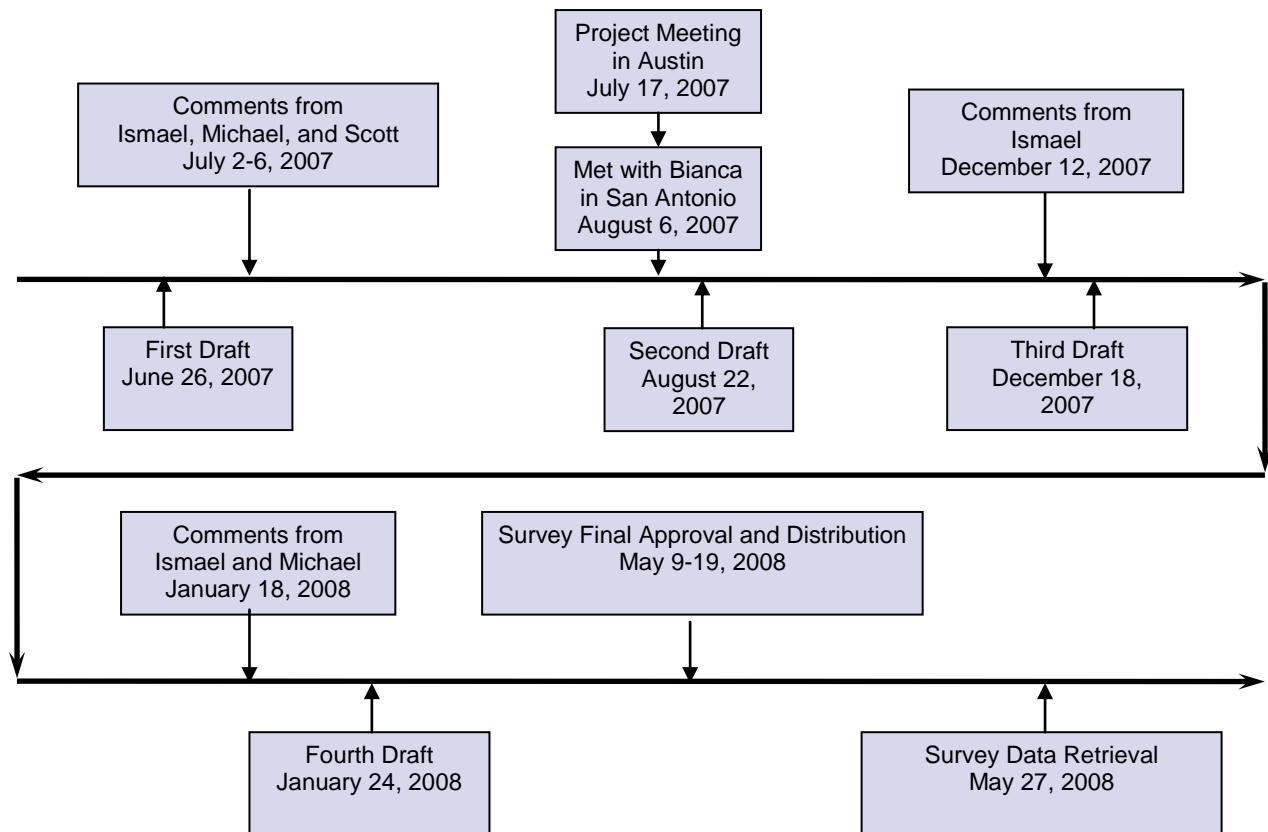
Project Meeting in Austin July 17, 2007

Comments from Ismael, Michael, and Scott July 2-6, 2007

Met with Bianca in San Antonio August 6, 2007

Comments from Ismael December 12, 2007

First Draft June 26, 2007

Second Draft August 22, 2007

Third Draft December 18, 2007

Comments from Ismael and Michael January 18, 2008

Survey Final Approval and Distribution May 9-19, 2008

Fourth Draft January 24, 2008

Survey Data Retrieval May 27, 2008